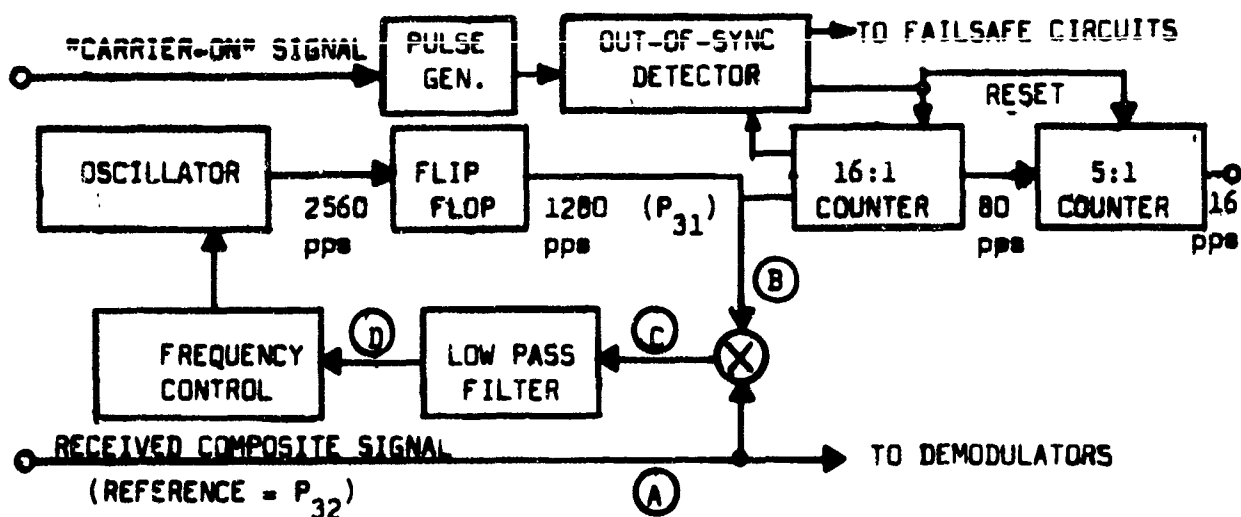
"CARRIER-ON" SIGNAL

PULSE GEN.

OUT-OF-SYNC DETECTOR

TO FAILSAFE CIRCUITS

RESET

OSCILLATOR

2560 pps

FLIP FLOP

1280 pps

$(P_{31})$

16:1 COUNTER

80 pps

5:1 COUNTER

16 pps

B

FREQUENCY CONTROL

D

LOW PASS FILTER

C

RECEIVED COMPOSITE SIGNAL

(REFERENCE = $P_{32}$)

A

TO DEMODULATORS